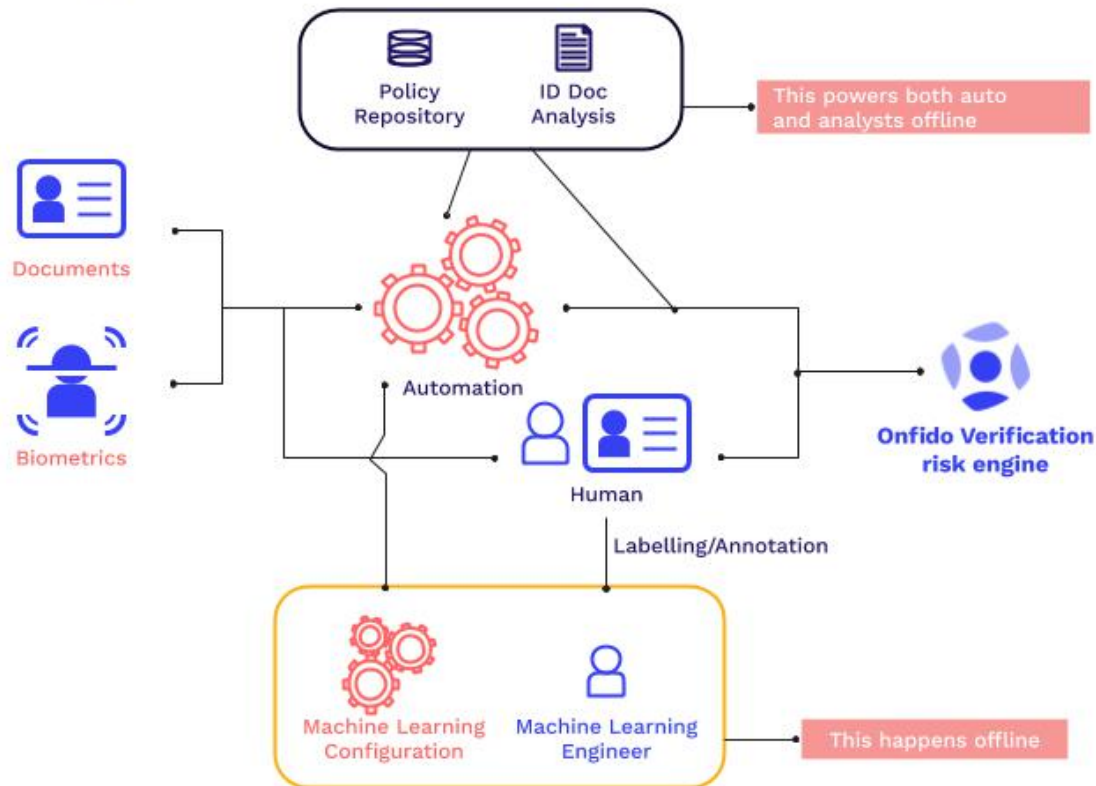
Policy Repository

ID Doc Analysis

This powers both auto and analysts offline

Documents

Biometrics

Automation

Human

Onfido Verification risk engine

Labelling/Annotation

Machine Learning Configuration

Machine Learning Engineer

This happens offline